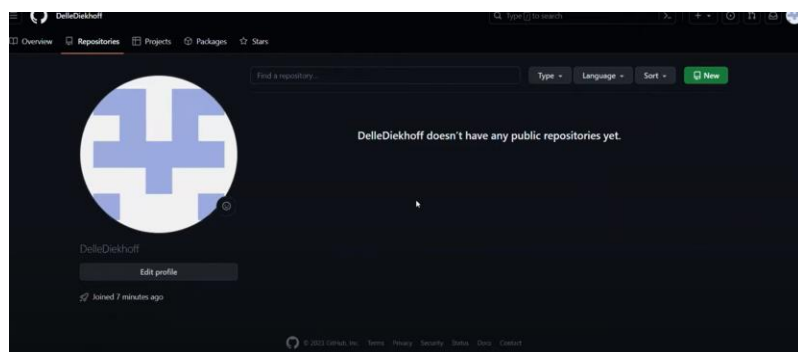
DelleDiekhoff

Type / to search

Overview Repositories Projects Packages Stars

Find a repository...

Type ▾ Language ▾ Sort ▾ New

DelleDiekhoff doesn't have any public repositories yet.

DelleDiekhoff

Edit profile

Joined 7 minutes ago

© 2023 GitHub, Inc. Terms Privacy Security Status Docs Contact